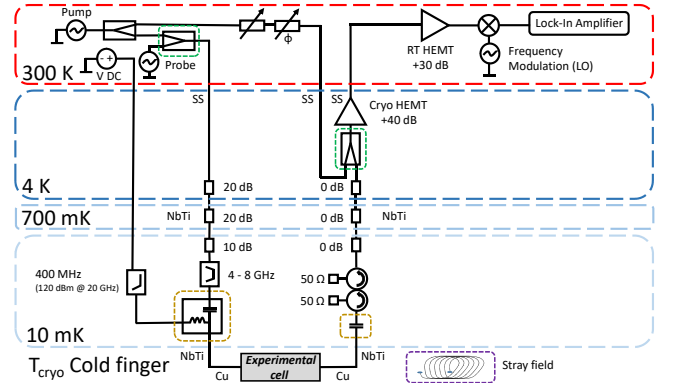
Pump

Lock-In Amplifier

V DC

Probe

$\phi$

RT HEMT +30 dB

Frequency Modulation (LO)

300 K

SS

SS

SS

Cryo HEMT +40 dB

4 K

20 dB

0 dB

700 mK

NbTi

20 dB

0 dB

NbTi

10 dB

0 dB

400 MHz (120 dBm @ 20 GHz)

4 - 8 GHz

50 Ω

50 Ω

10 mK

$T_{cryo}$ Cold finger

NbTi

Experimental cell

NbTi

Cu

Cu

Stray field